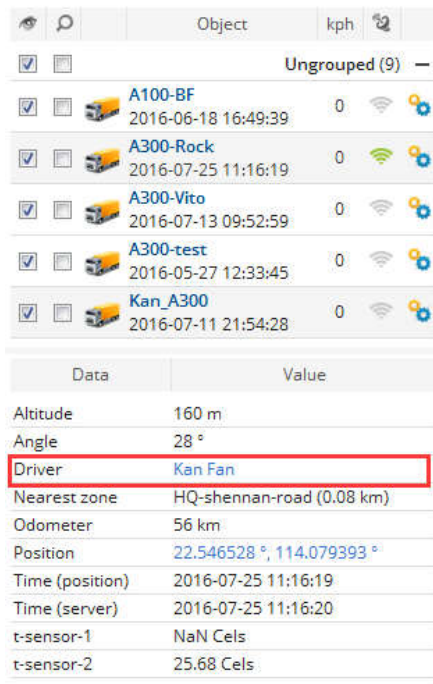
| | | Object | kph | |
|---|---|---|---|---|
| | | Ungrouped (9) — | | |
| | | A100-BF 2016-06-18 16:49:39 | 0 | |
| | | A300-Rock 2016-07-25 11:16:19 | 0 | |
| | | A300-Vito 2016-07-13 09:52:59 | 0 | |
| | | A300-test 2016-05-27 12:33:45 | 0 | |
| | | Kan_A300 2016-07-11 21:54:28 | 0 | |

| Data | Value |
|---|---|
| Altitude | 160 m |
| Angle | 28 ° |
| Driver | Kan Fan |
| Nearest zone | HQ-shennan-road (0.08 km) |
| Odometer | 56 km |
| Position | 22.546528 °, 114.079393 ° |
| Time (position) | 2016-07-25 11:16:19 |
| Time (server) | 2016-07-25 11:16:20 |
| t-sensor-1 | NaN Cels |
| t-sensor-2 | 25.68 Cels |